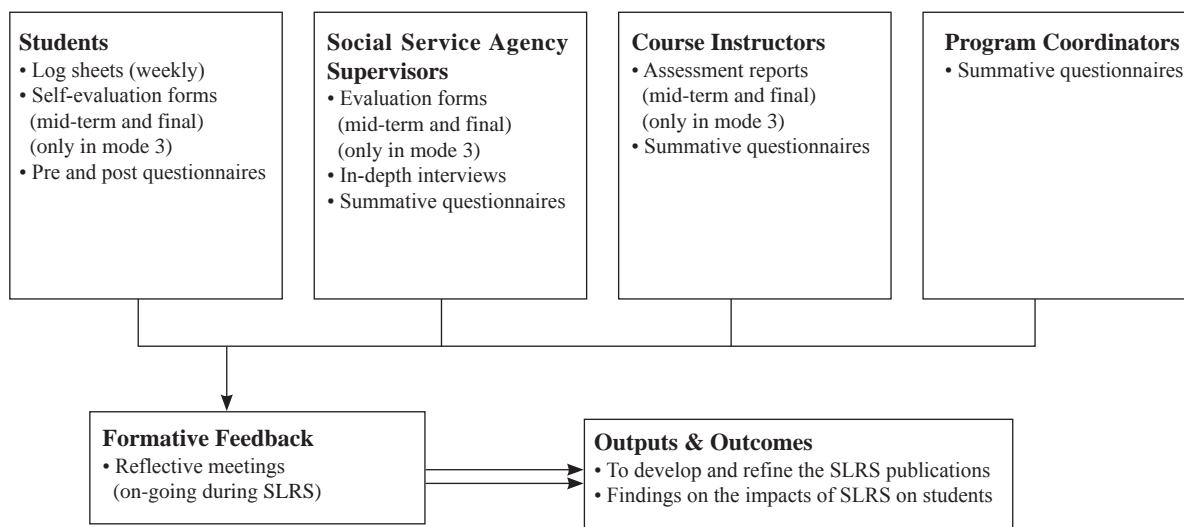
**Students**
• Log sheets (weekly)
• Self-evaluation forms (mid-term and final) (only in mode 3)
• Pre and post questionnaires

**Social Service Agency Supervisors**
• Evaluation forms (mid-term and final) (only in mode 3)
• In-depth interviews
• Summative questionnaires

**Course Instructors**
• Assessment reports (mid-term and final) (only in mode 3)
• Summative questionnaires

**Program Coordinators**
• Summative questionnaires

**Formative Feedback**
• Reflective meetings (on-going during SLRS)

**Outputs & Outcomes**
• To develop and refine the SLRS publications
• Findings on the impacts of SLRS on students